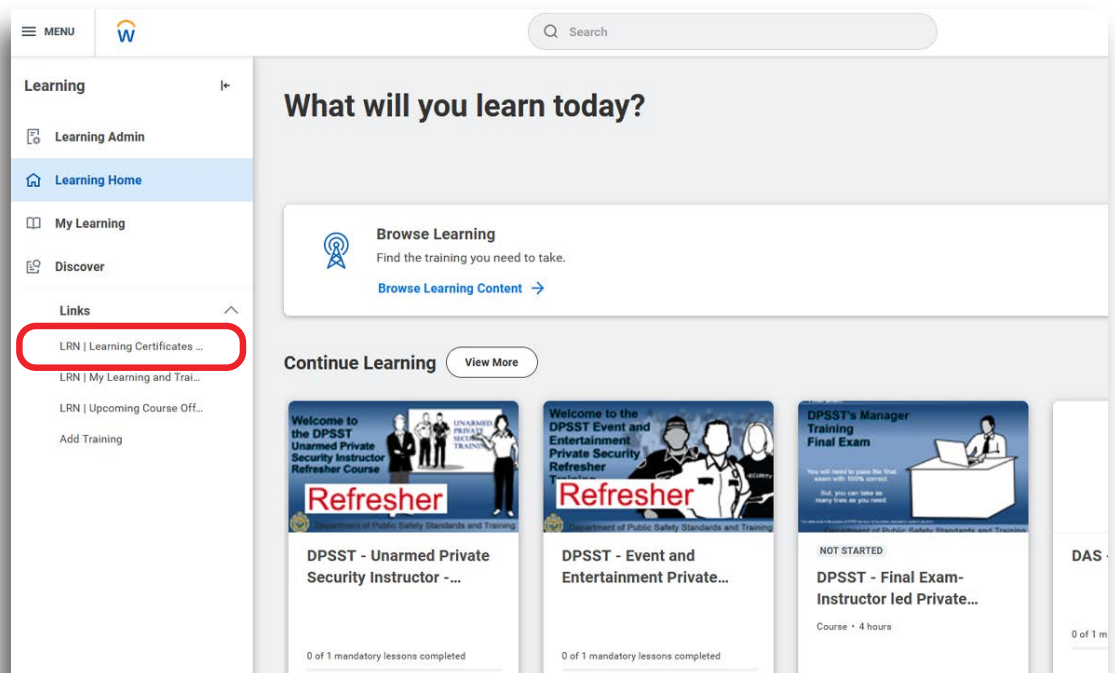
MENU

Search

Learning

Learning Admin

Learning Home

My Learning

Discover

Links

LRN | Learning Certificates ...

LRN | My Learning and Trai...

LRN | Upcoming Course Off...

Add Training

What will you learn today?

Browse Learning

Find the training you need to take.

Browse Learning Content →

Continue Learning

View More

Welcome to the DPSST Unarmed Private Security Instructor Refresher Course

UNARMED PRIVATE SECURITY TRAINING

Refresher

Department of Public Safety Standards and Training

DPSST - Unarmed Private Security Instructor -...

0 of 1 mandatory lessons completed

Welcome to the DPSST Event and Entertainment Private Security Refresher Training

Refresher

Department of Public Safety Standards and Training

DPSST - Event and Entertainment Private...

0 of 1 mandatory lessons completed

DPSST's Manager Training Final Exam

You will need to pass the final exam with 100% correct.

But, you can take as many tries as you need.

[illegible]

Department of Public Safety Standards and Training

NOT STARTED

DPSST - Final Exam- Instructor led Private...

Course • 4 hours

DAS -

0 of 1 m